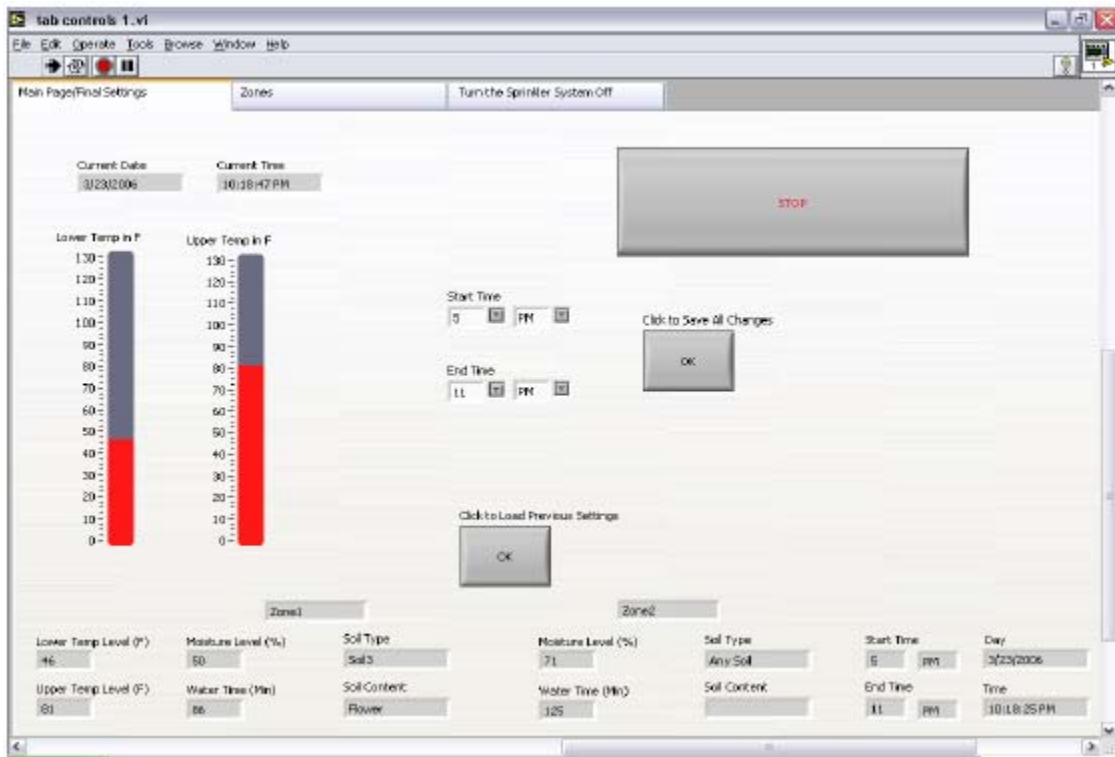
tab controls 1.vi

File Edit Operate Tools Browse Window Help

Main Page/Final Settings | Zones | Turn the Sprinkler System Off

Current Date
3/23/2006

Current Time
10:18:47 PM

STOP

Lower Temp in F
130
120
110
100
90
80
70
60
50
40
30
20
10
0

Upper Temp in F
130
120
110
100
90
80
70
60
50
40
30
20
10
0

Start Time
5 PM

Click to Save All Changes
OK

End Time
11 PM

Click to Load Previous Settings
OK

Zone1

Zone2

Lower Temp Level (F)
46

Moisture Level (%)
50

Soil Type
Soil3

Upper Temp Level (F)
81

Water Time (Min)
86

Soil Content
Flower

Moisture Level (%)
71

Soil Type
Any Soil

Start Time
5 PM

Day
3/23/2006

Water Time (Min)
125

Soil Content

End Time
11 PM

Time
10:18:25 PM